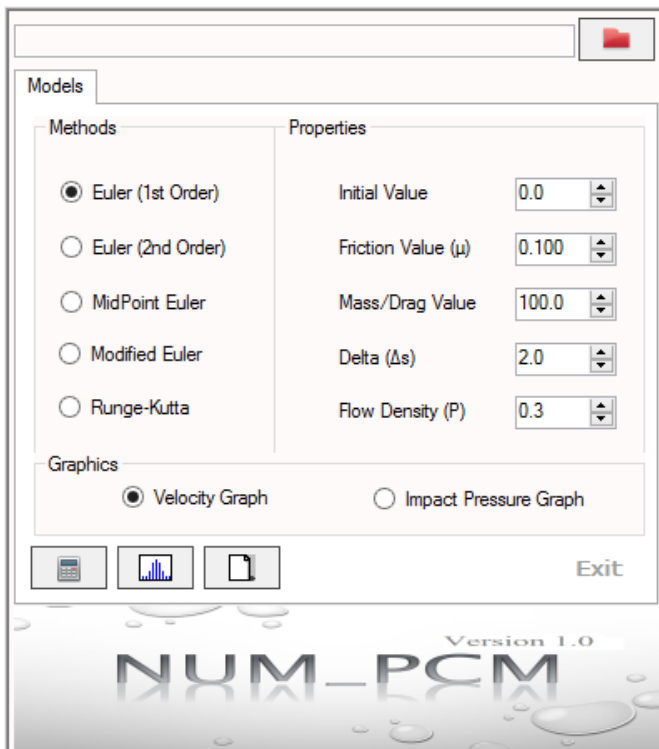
Models

Methods

Euler (1st Order)

Euler (2nd Order)

MidPoint Euler

Modified Euler

Runge-Kutta

Properties

Initial Value 0.0

Friction Value (μ) 0.100

Mass/Drag Value 100.0

Delta (Δs) 2.0

Flow Density (P) 0.3

Graphics

Velocity Graph

Impact Pressure Graph

Exit

Version 1.0

NUM_PCM